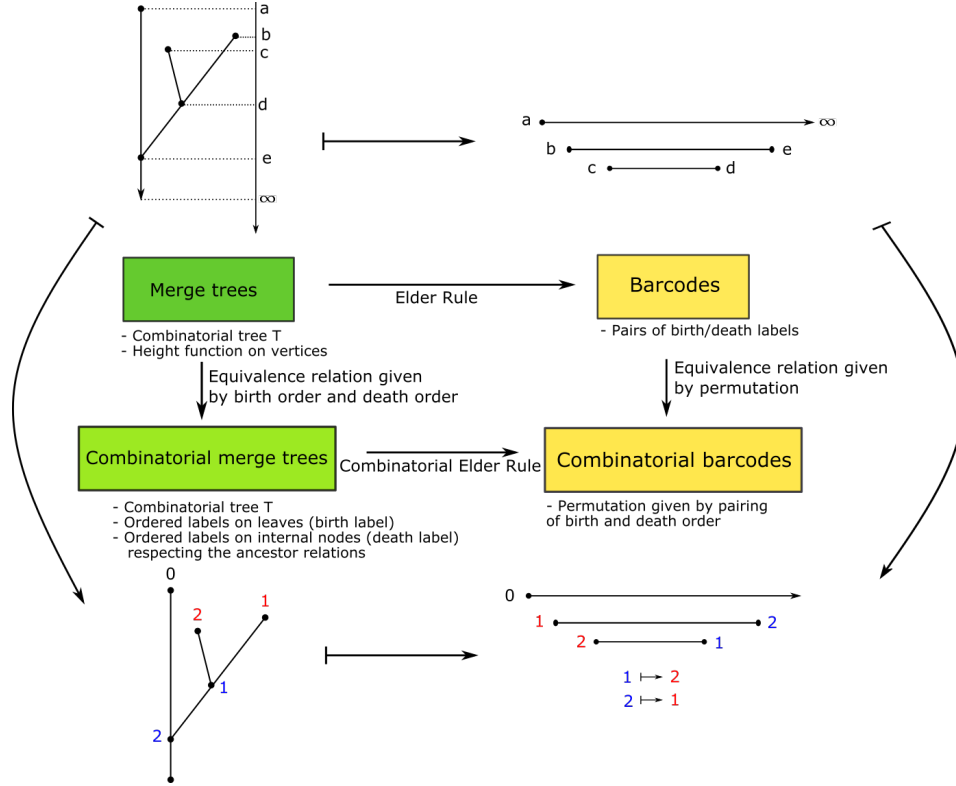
a
b
c
d
e
$\infty$

a $\infty$
b e
c d

Merge trees

Elder Rule

Barcodes

- Combinatorial tree T
- Height function on vertices

- Pairs of birth/death labels

Equivalence relation given by birth order and death order

Equivalence relation given by permutation

Combinatorial merge trees

Combinatorial Elder Rule

Combinatorial barcodes

- Combinatorial tree T
- Ordered labels on leaves (birth label)
- Ordered labels on internal nodes (death label) respecting the ancestor relations

- Permutation given by pairing of birth and death order

0
2
1
1
2

0
1 2
2 1

$1 \mapsto 2$
$2 \mapsto 1$